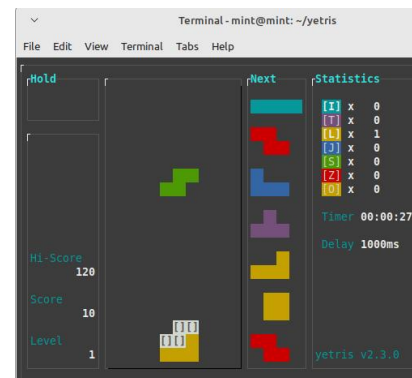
Terminal - mint@mint: ~/yetris

File Edit View Terminal Tabs Help

Hold

Next

Statistics

[I] x 0
[T] x 0
[L] x 1
[J] x 0
[S] x 0
[Z] x 0
[O] x 0

Timer 00:00:27

Delay 1000ms

Hi-Score
120

Score
10

Level
1

[][]
[][]

yetris v2.3.0